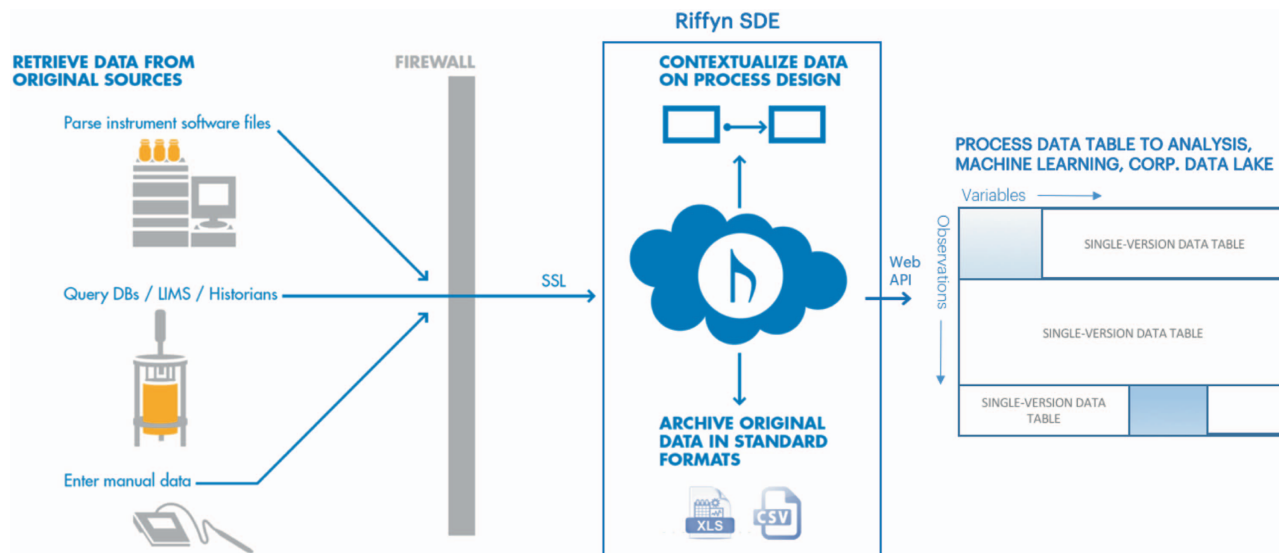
RETRIEVE DATA FROM ORIGINAL SOURCES

Parse instrument software files

Query DBs / LIMS / Historians

Enter manual data

FIREWALL

SSL

Riffyn SDE

CONTEXTUALIZE DATA ON PROCESS DESIGN

ARCHIVE ORIGINAL DATA IN STANDARD FORMATS

XLS

CSV

Web API

PROCESS DATA TABLE TO ANALYSIS, MACHINE LEARNING, CORP. DATA LAKE

Variables

Observations

SINGLE-VERSION DATA TABLE

SINGLE-VERSION DATA TABLE

SINGLE-VERSION DATA TABLE